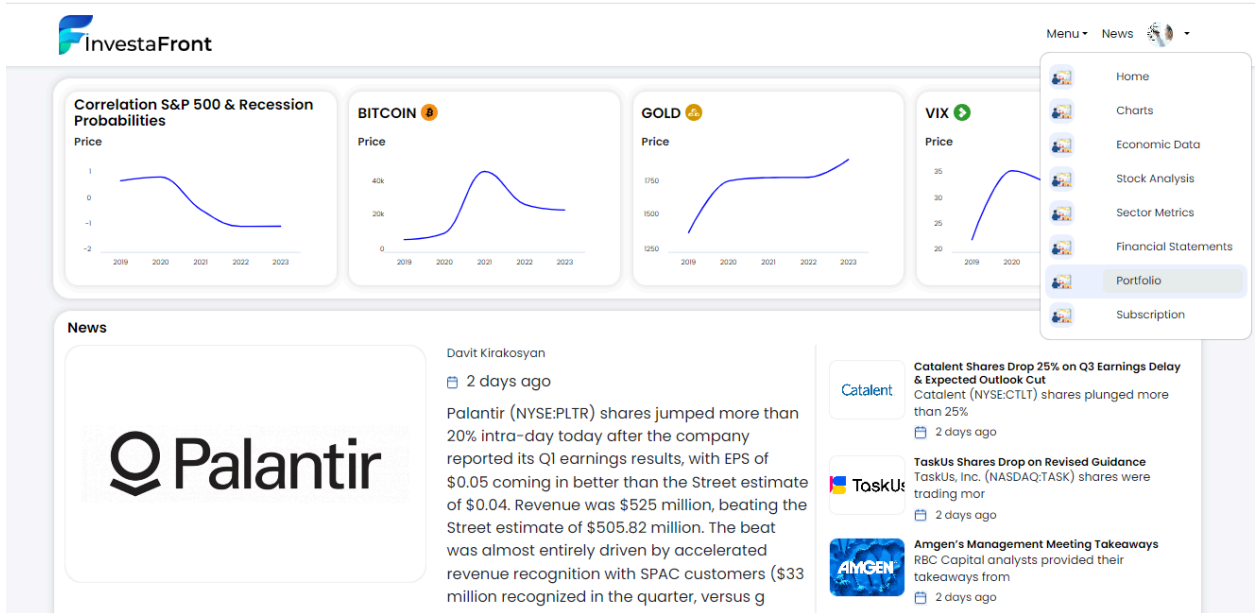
InvestaFront

Menu News

Home
Charts
Economic Data
Stock Analysis
Sector Metrics
Financial Statements
Portfolio
Subscription

Correlation S&P 500 & Recession Probabilities
Price
1
0
−1
−2
2019 2020 2021 2022 2023

BITCOIN
Price
40k
20k
0
2019 2020 2021 2022 2023

GOLD
Price
1750
1500
1250
2019 2020 2021 2022 2023

VIX
Price
35
30
25
20
2019 2020

News

Palantir

Davit Kirakosyan
2 days ago
Palantir (NYSE:PLTR) shares jumped more than 20% intra-day today after the company reported its Q1 earnings results, with EPS of $0.05 coming in better than the Street estimate of $0.04. Revenue was $525 million, beating the Street estimate of $505.82 million. The beat was almost entirely driven by accelerated revenue recognition with SPAC customers ($33 million recognized in the quarter, versus g

Catalent
Catalent Shares Drop 25% on Q3 Earnings Delay & Expected Outlook Cut
Catalent (NYSE:CTLT) shares plunged more than 25%
2 days ago

TaskUs
TaskUs Shares Drop on Revised Guidance
TaskUs, Inc. (NASDAQ:TASK) shares were trading mor
2 days ago

AMGEN
Amgen's Management Meeting Takeaways
RBC Capital analysts provided their takeaways from
2 days ago